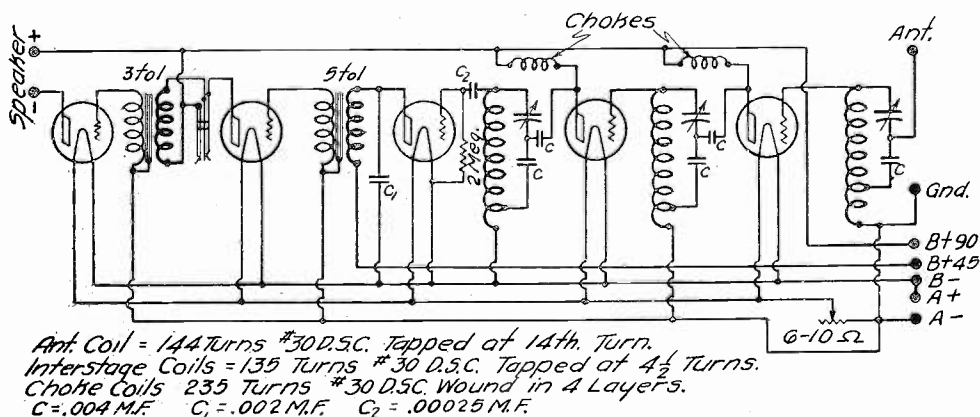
Chokes

Ant.

Speaker + -

3 to 1

5 to 1

$C_2$

$C_1$

2 Meg.

C

C

C

C

Gnd.

B+90

B+45

B-

A+

A-

6-10 Ω

Ant. Coil = 144 Turns #30 D.S.C. Tapped at 14th. Turn.
Interstage Coils = 135 Turns #30 D.S.C. Tapped at $4\frac{1}{2}$ Turns.
Choke Coils 235 Turns #30 D.S.C. Wound in 4 Layers.
C = .004 M.F. $C_1$ = .002 M.F. $C_2$ = .00025 M.F.